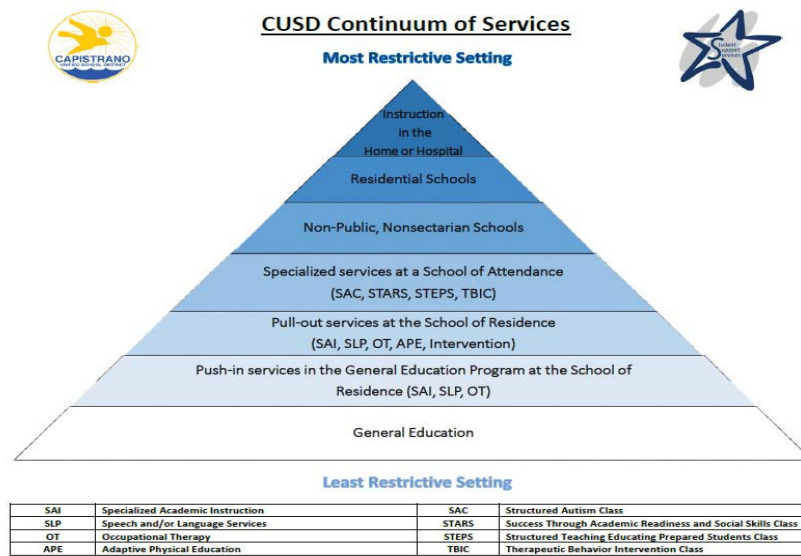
CAPISTRANO UNIFIED SCHOOL DISTRICT

CUSD Continuum of Services

Student Support Services

Most Restrictive Setting

Instruction in the Home or Hospital

Residential Schools

Non-Public, Nonsectarian Schools

Specialized services at a School of Attendance (SAC, STARS, STEPS, TBIC)

Pull-out services at the School of Residence (SAI, SLP, OT, APE, Intervention)

Push-in services in the General Education Program at the School of Residence (SAI, SLP, OT)

General Education

Least Restrictive Setting

| SAI | Specialized Academic Instruction | SAC | Structured Autism Class |
|---|---|---|---|
| SLP | Speech and/or Language Services | STARS | Success Through Academic Readiness and Social Skills Class |
| OT | Occupational Therapy | STEPS | Structured Teaching Educating Prepared Students Class |
| APE | Adaptive Physical Education | TBIC | Therapeutic Behavior Intervention Class |